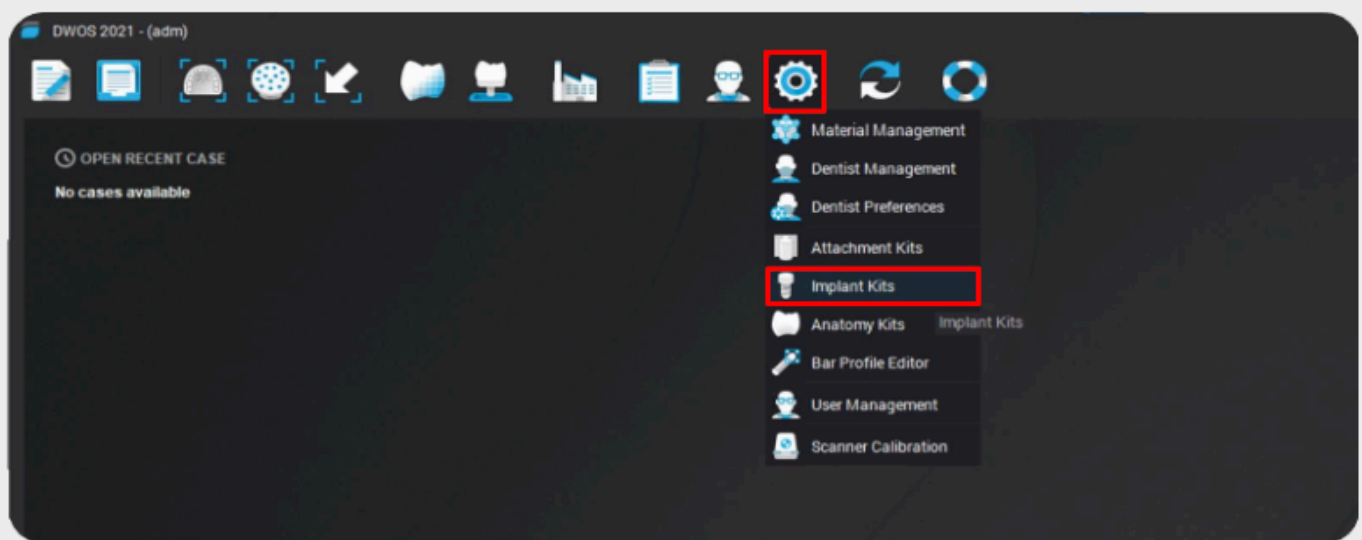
DWOS 2021 - (adm)

OPEN RECENT CASE
No cases available

Material Management
Dentist Management
Dentist Preferences
Attachment Kits
Implant Kits
Anatomy Kits
Implant Kits
Bar Profile Editor
User Management
Scanner Calibration